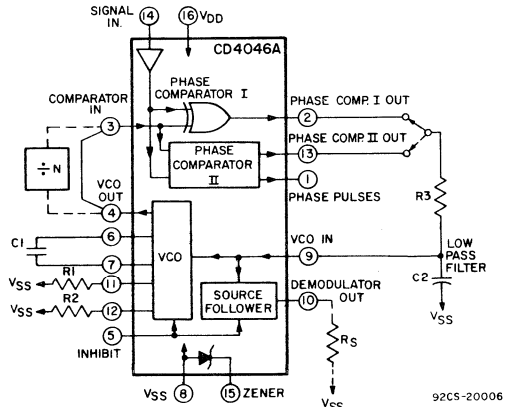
SIGNAL IN.
14
16 $V_{DD}$
CD4046A
PHASE COMPARATOR I
COMPARATOR IN
3
2
PHASE COMP. I OUT
PHASE COMP. II OUT
$\div N$
PHASE COMPARATOR II
13
1
PHASE PULSES
VCO OUT
4
R3
6
C1
VCO IN
9
LOW PASS FILTER
7
VCO
$V_{SS}$
R1
11
C2
R2
$V_{SS}$
12
SOURCE FOLLOWER
DEMODULATOR OUT
10
$V_{SS}$
5
INHIBIT
$R_S$
$V_{SS}$
8
15
ZENER
$V_{SS}$
92CS-20006